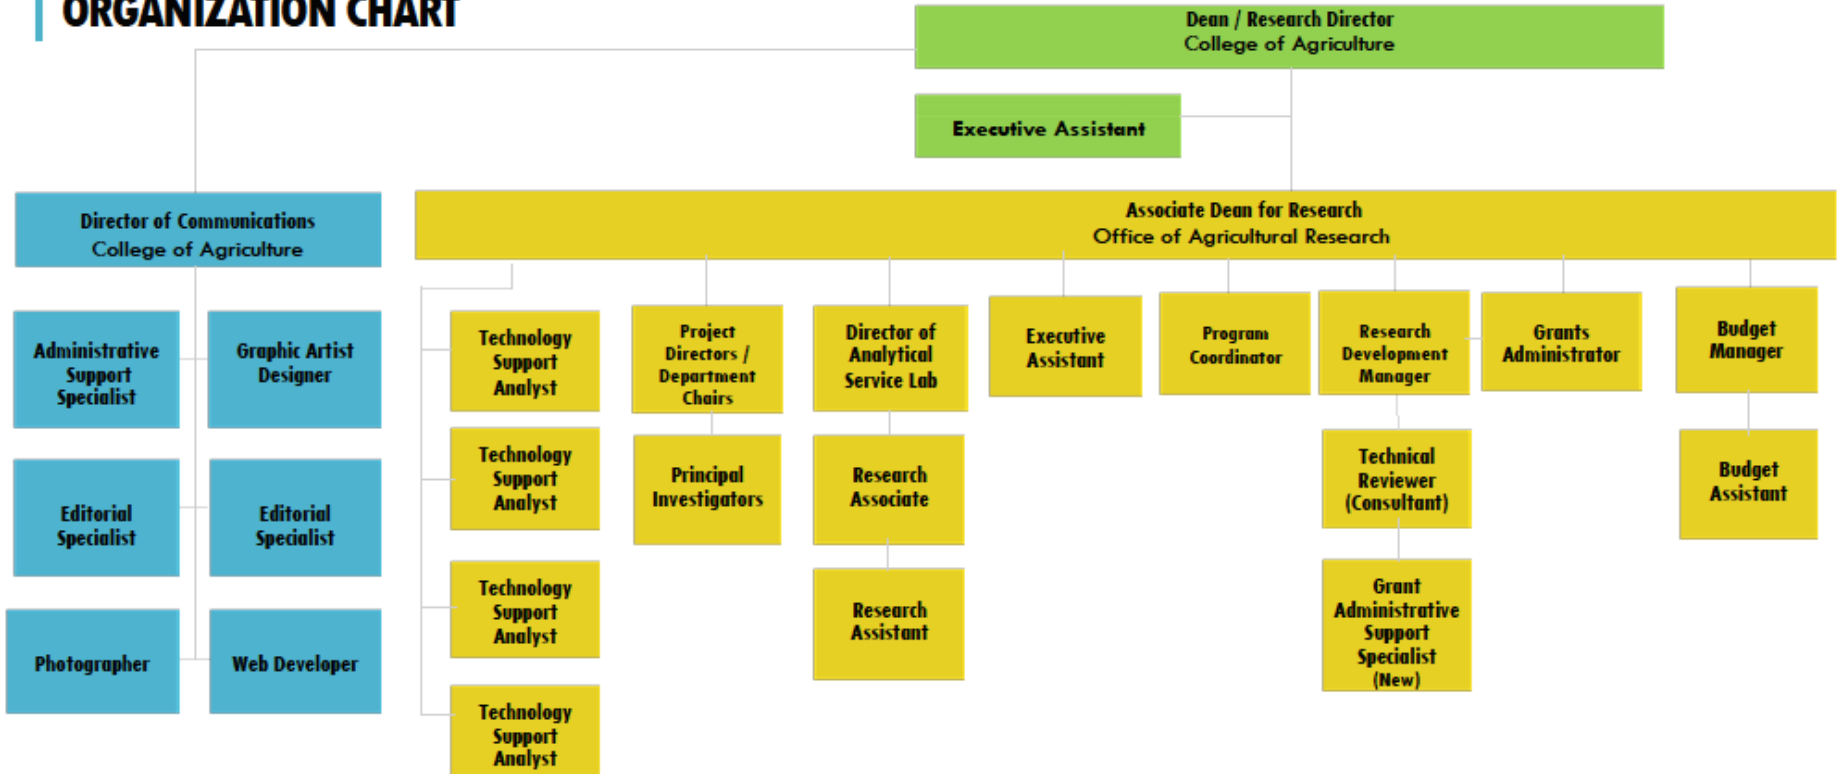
ORGANIZATION CHART

Dean / Research Director
College of Agriculture

Executive Assistant

Director of Communications
College of Agriculture

Administrative Support Specialist

Graphic Artist Designer

Editorial Specialist

Editorial Specialist

Photographer

Web Developer

Associate Dean for Research
Office of Agricultural Research

Technology Support Analyst

Technology Support Analyst

Technology Support Analyst

Technology Support Analyst

Project Directors / Department Chairs

Principal Investigators

Director of Analytical Service Lab

Research Associate

Research Assistant

Executive Assistant

Program Coordinator

Research Development Manager

Technical Reviewer (Consultant)

Grant Administrative Support Specialist (New)

Grants Administrator

Budget Manager

Budget Assistant